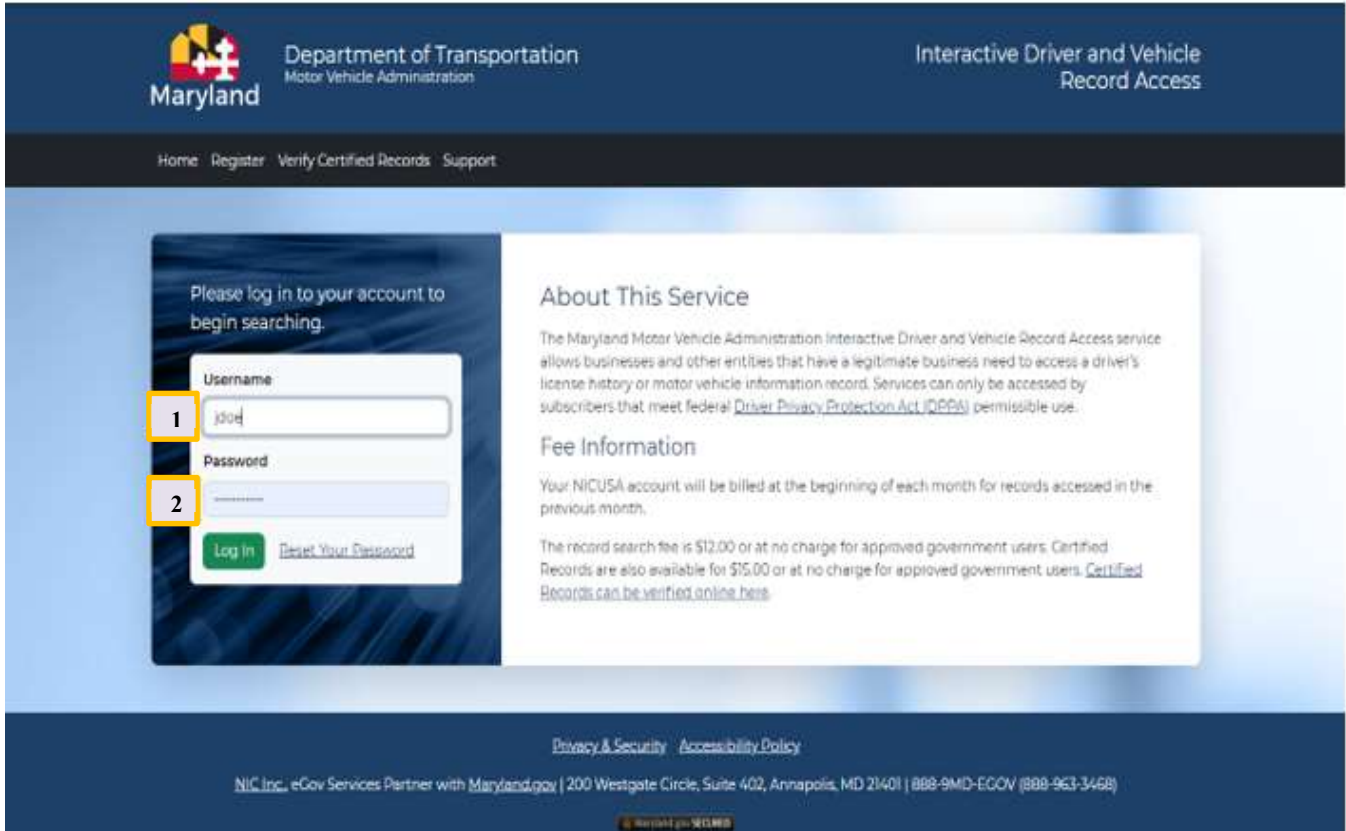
Maryland

Department of Transportation
Motor Vehicle Administration

Interactive Driver and Vehicle Record Access

Home Register Verify Certified Records Support

Please log in to your account to begin searching.

Username

1

jdoe

Password

2

Log In Reset Your Password

About This Service

The Maryland Motor Vehicle Administration Interactive Driver and Vehicle Record Access service allows businesses and other entities that have a legitimate business need to access a driver's license history or motor vehicle information record. Services can only be accessed by subscribers that meet federal Driver Privacy Protection Act (DPPA) permissible use.

Fee Information

Your NICUSA account will be billed at the beginning of each month for records accessed in the previous month.

The record search fee is $12.00 or at no charge for approved government users. Certified Records are also available for $15.00 or at no charge for approved government users. Certified Records can be verified online here.

Privacy & Security Accessibility Policy

NIC Inc., eGov Services Partner with Maryland.gov | 200 Westgate Circle, Suite 402, Annapolis, MD 21401 | 888-9MD-EGOV (888-963-3468)

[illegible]